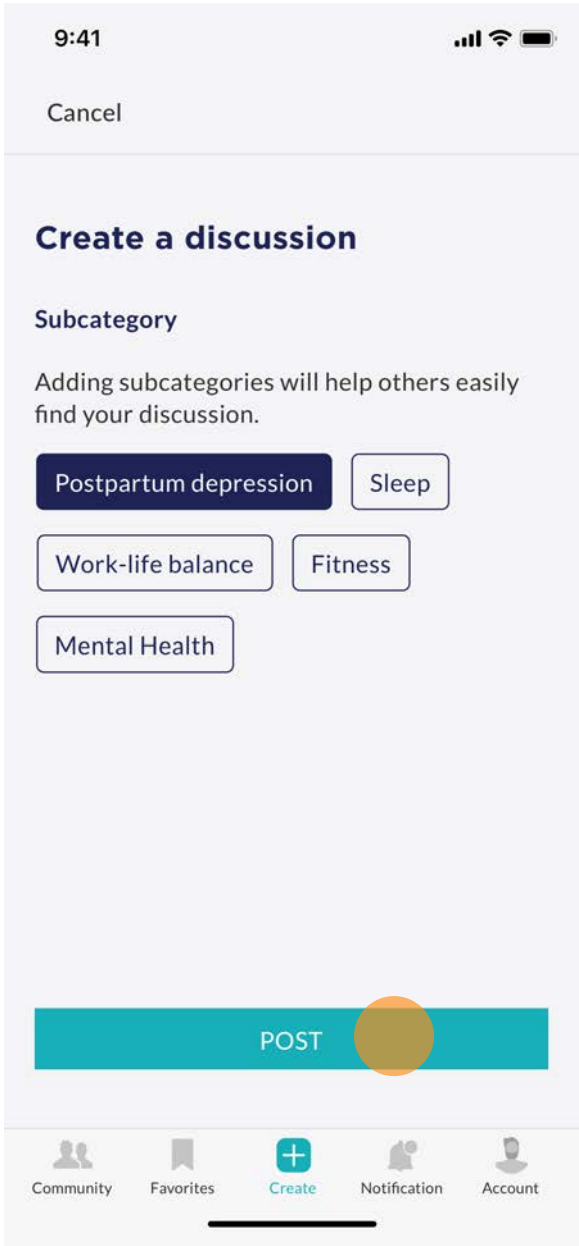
9:41

Cancel

Create a discussion

Subcategory

Adding subcategories will help others easily find your discussion.

Postpartum depression
Sleep
Work-life balance
Fitness
Mental Health

POST

Community
Favorites
Create
Notification
Account